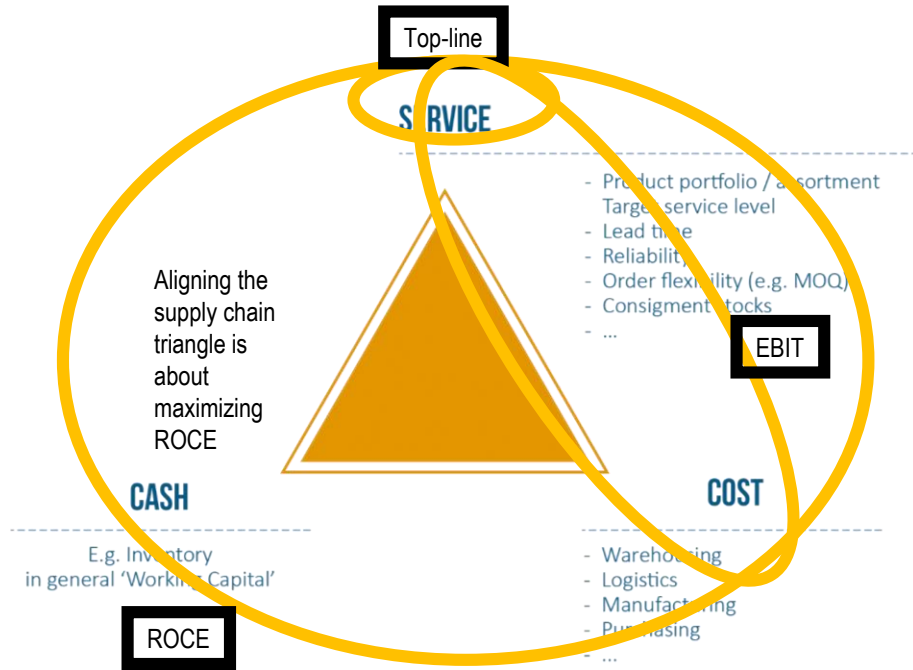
Top-line

SERVICE

- Product portfolio / a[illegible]sortment
Targe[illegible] service level
- Lead ti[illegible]e
- Reliability
- Order flexi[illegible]ility (e.g. MOQ)
- Consignment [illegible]tocks
- ...

EBIT

Aligning the supply chain triangle is about maximizing ROCE

CASH

E.g. Inventory
in general 'Working Capital'

COST

- Wareho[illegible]ing
- Logistics
- Manufact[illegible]ing
- Pu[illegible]hasing
- ...

ROCE